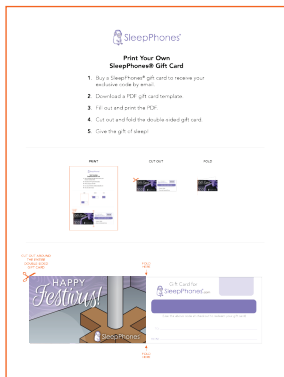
SleepPhones®

Print Your Own
SleepPhones® Gift Card

1. Buy a SleepPhones® gift card to receive your exclusive code by email.
2. Download a PDF gift card template.
3. Fill out and print the PDF.
4. Cut out and fold the double-sided gift card.
5. Give the gift of sleep!

PRINT

CUT OUT

FOLD

CUT OUT AROUND THE ENTIRE DOUBLE-SIDED GIFT CARD

FOLD HERE

HAPPY Festivus!

SleepPhones

Gift Card for
SleepPhones®

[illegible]

FOLD HERE